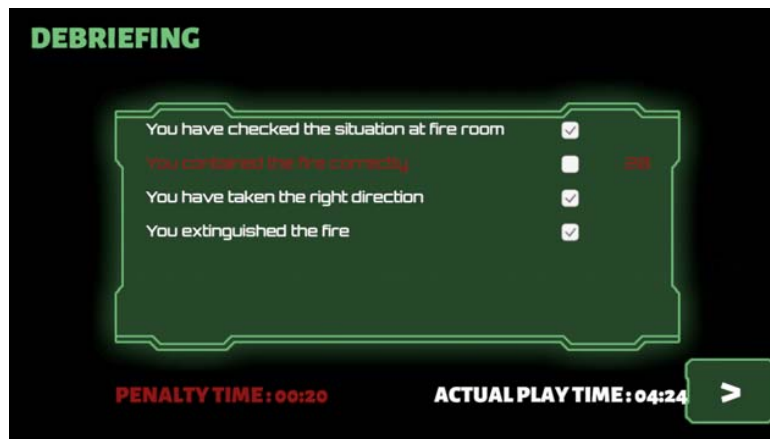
DEBRIEFING

You have checked the situation at fire room

You contained the fire correctly 20S

You have taken the right direction

You extinguished the fire

PENALTY TIME : 00:20

ACTUAL PLAY TIME : 04:24

>